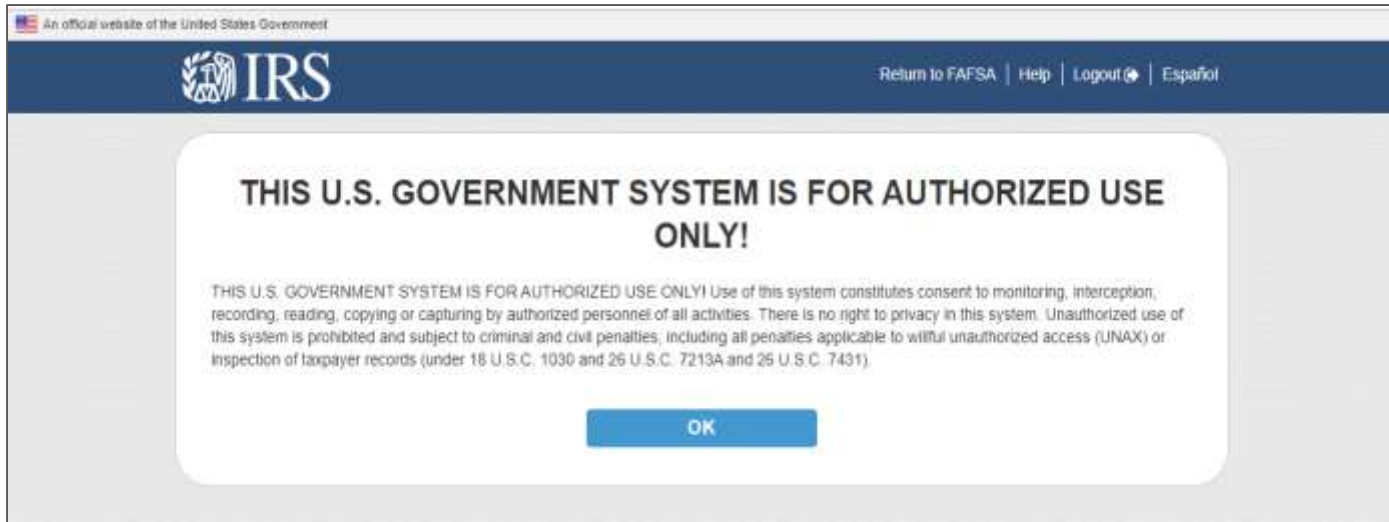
An official website of the United States Government

IRS

Return to FAFSA | Help | Logout | Español

THIS U.S. GOVERNMENT SYSTEM IS FOR AUTHORIZED USE ONLY!

THIS U.S. GOVERNMENT SYSTEM IS FOR AUTHORIZED USE ONLY! Use of this system constitutes consent to monitoring, interception, recording, reading, copying or capturing by authorized personnel of all activities. There is no right to privacy in this system. Unauthorized use of this system is prohibited and subject to criminal and civil penalties, including all penalties applicable to willful unauthorized access (UNAX) or inspection of taxpayer records (under 18 U.S.C. 1030 and 26 U.S.C. 7213A and 26 U.S.C. 7431).

OK